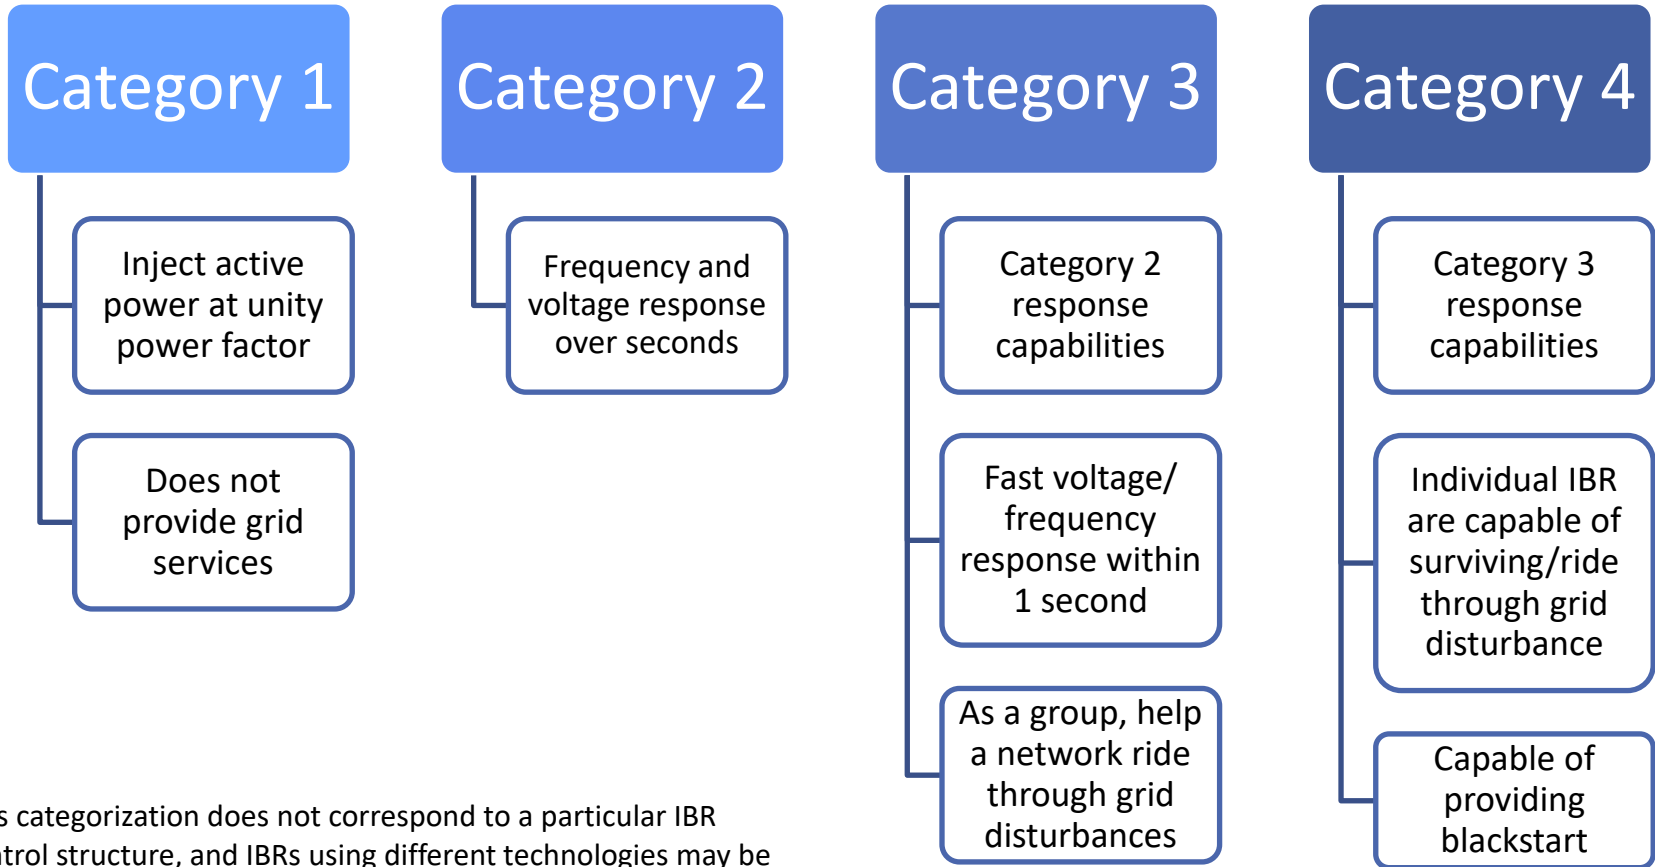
Category 1

Inject active power at unity power factor

Does not provide grid services

Category 2

Frequency and voltage response over seconds

Category 3

Category 2 response capabilities

Fast voltage/ frequency response within 1 second

As a group, help a network ride through grid disturbances

Category 4

Category 3 response capabilities

Individual IBR are capable of surviving/ride through grid disturbance

Capable of providing blackstart

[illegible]s categorization does not correspond to a particular IBR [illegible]trol structure, and IBRs using different technologies may be